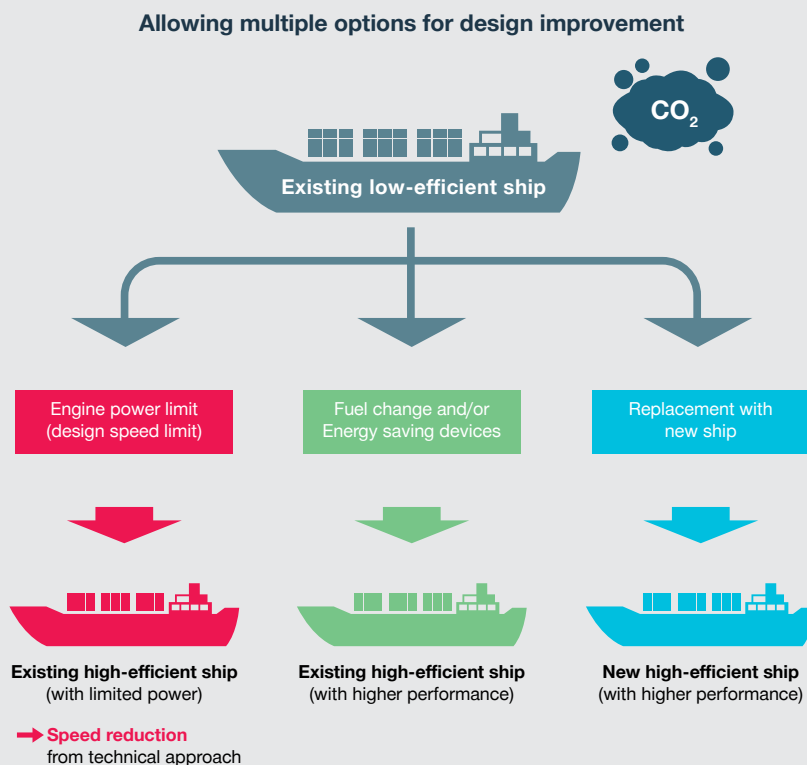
Allowing multiple options for design improvement

$CO_2$

Existing low-efficient ship

Engine power limit (design speed limit)

Fuel change and/or Energy saving devices

Replacement with new ship

Existing high-efficient ship (with limited power)

Existing high-efficient ship (with higher performance)

New high-efficient ship (with higher performance)

Speed reduction from technical approach